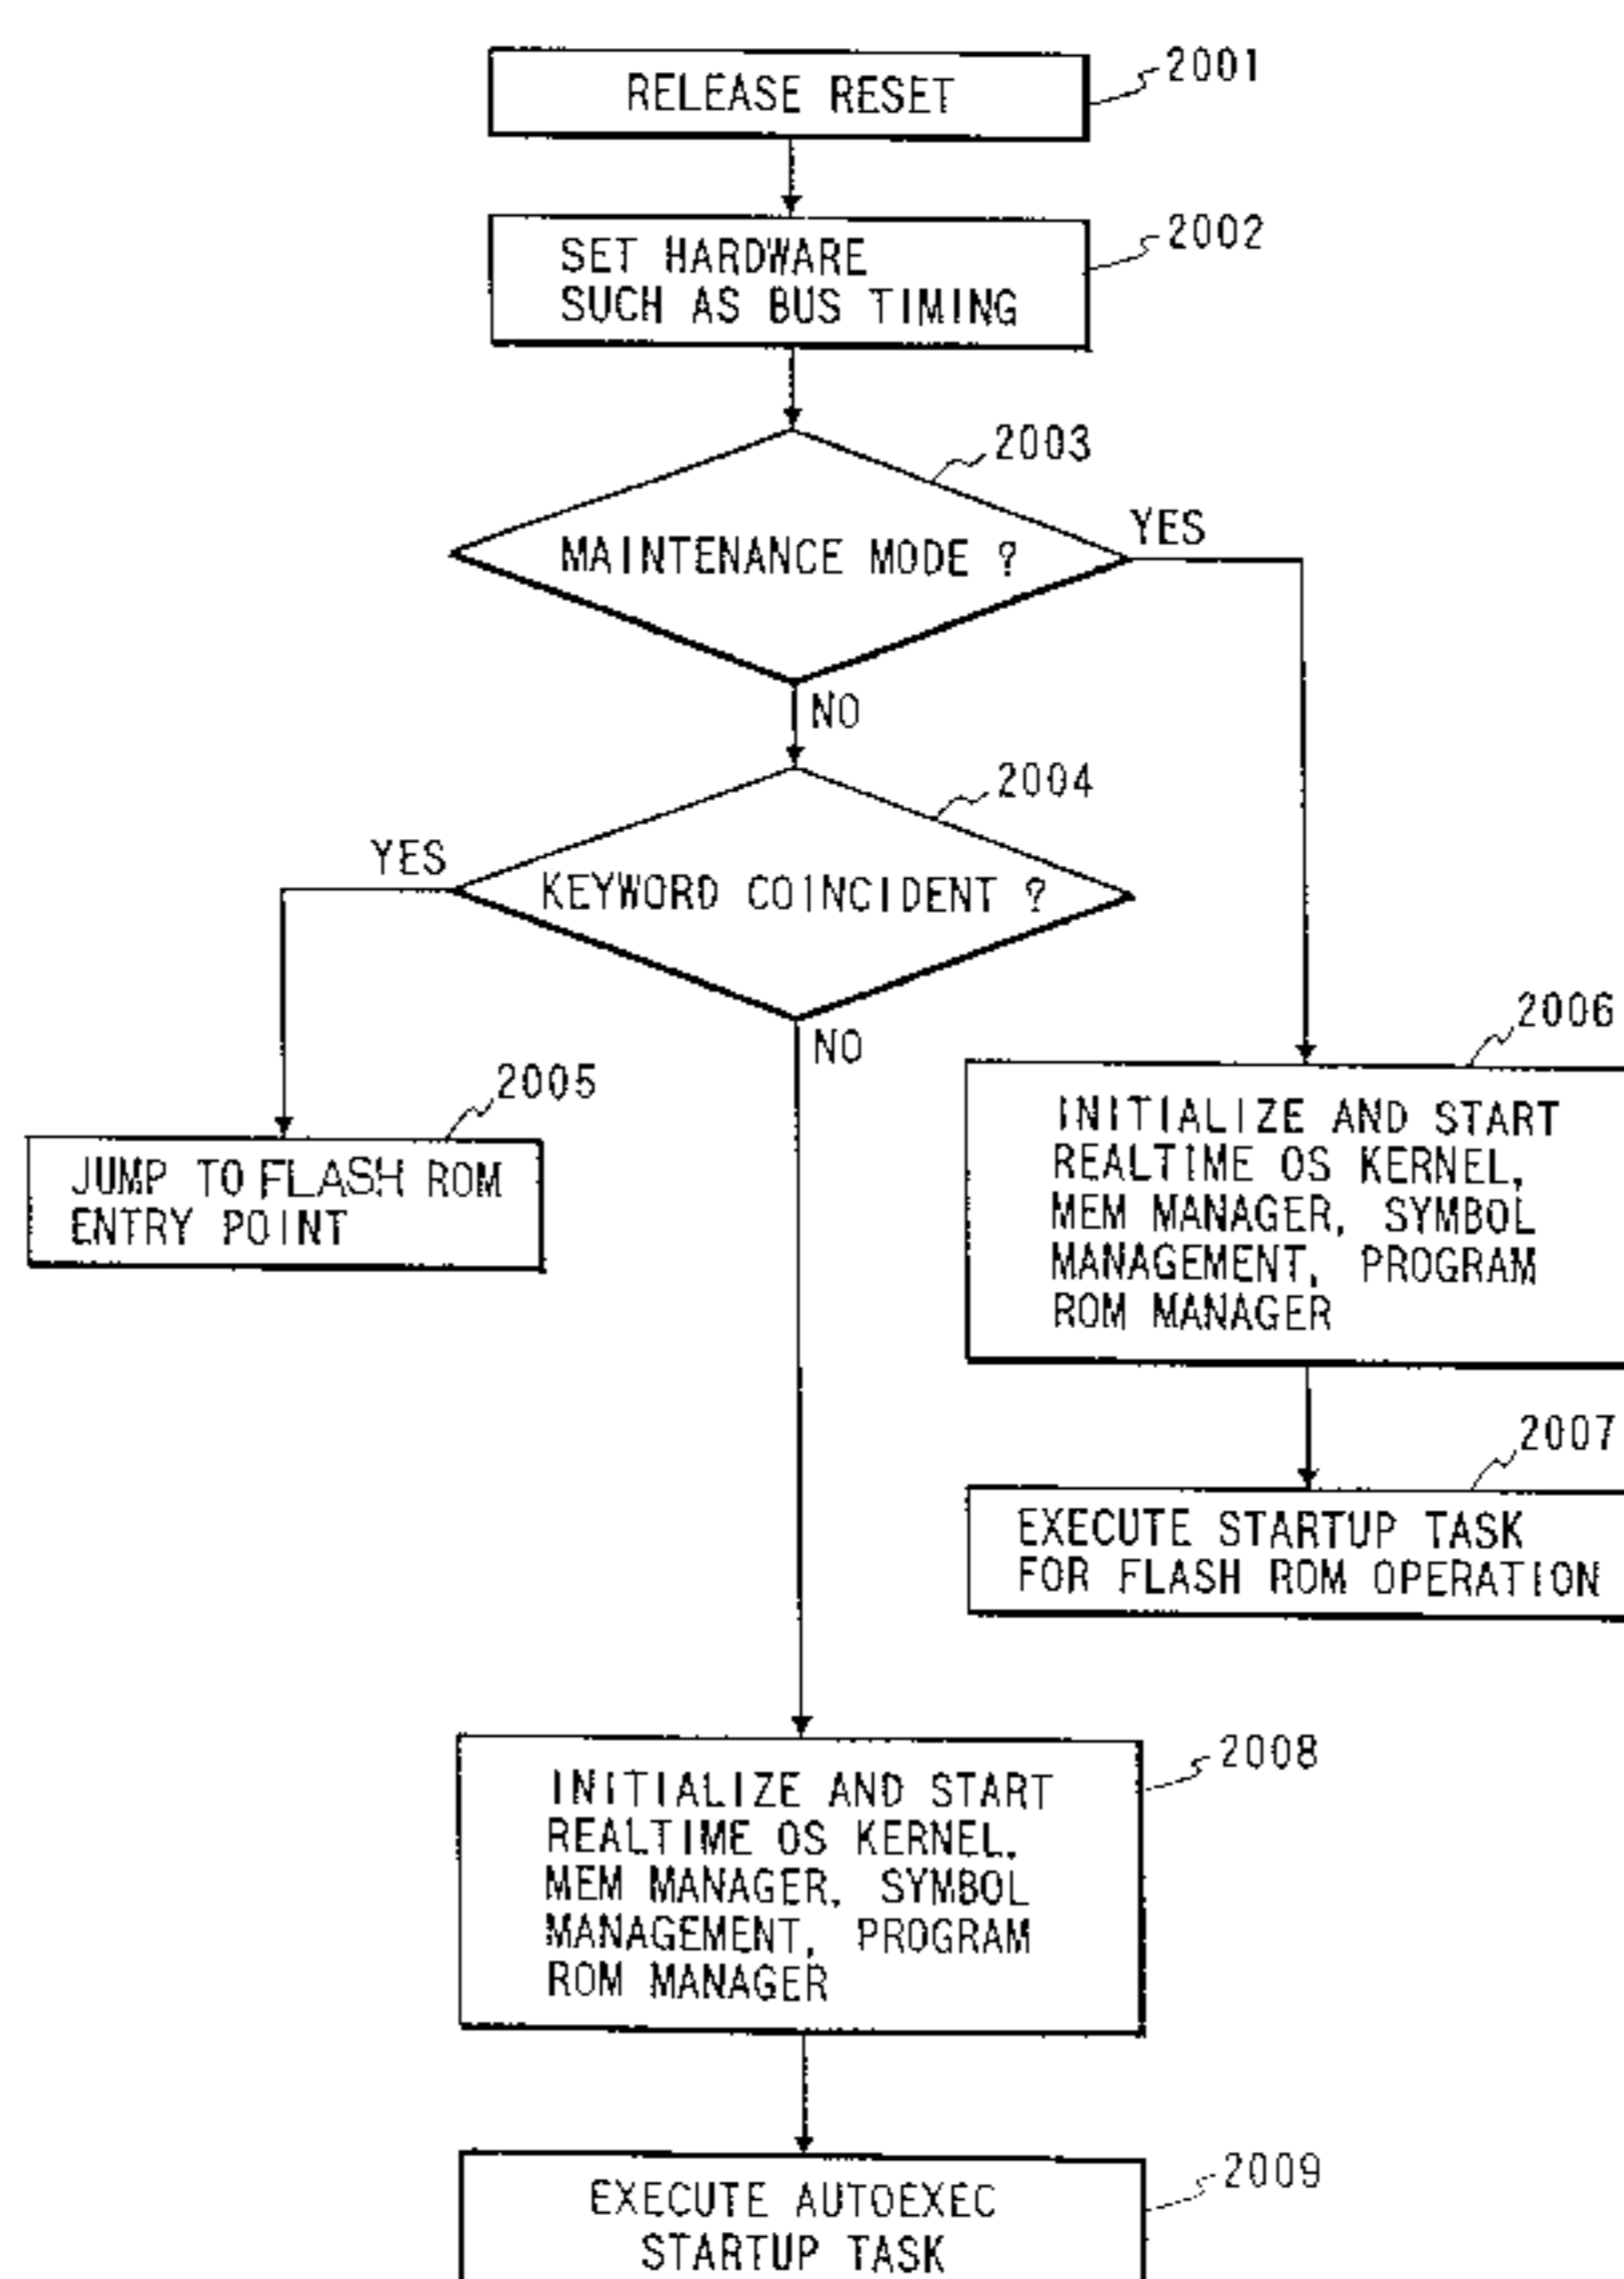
RELEASE RESET
2001

SET HARDWARE SUCH AS BUS TIMING
2002

MAINTENANCE MODE ?
2003
YES
NO

KEYWORD COINCIDENT ?
2004
YES
NO

JUMP TO FLASH ROM ENTRY POINT
2005

INITIALIZE AND START REALTIME OS KERNEL, MEM MANAGER, SYMBOL MANAGEMENT, PROGRAM ROM MANAGER
2006

EXECUTE STARTUP TASK FOR FLASH ROM OPERATION
2007

INITIALIZE AND START REALTIME OS KERNEL, MEM MANAGER, SYMBOL MANAGEMENT, PROGRAM ROM MANAGER
2008

EXECUTE AUTOEXEC STARTUP TASK
2009